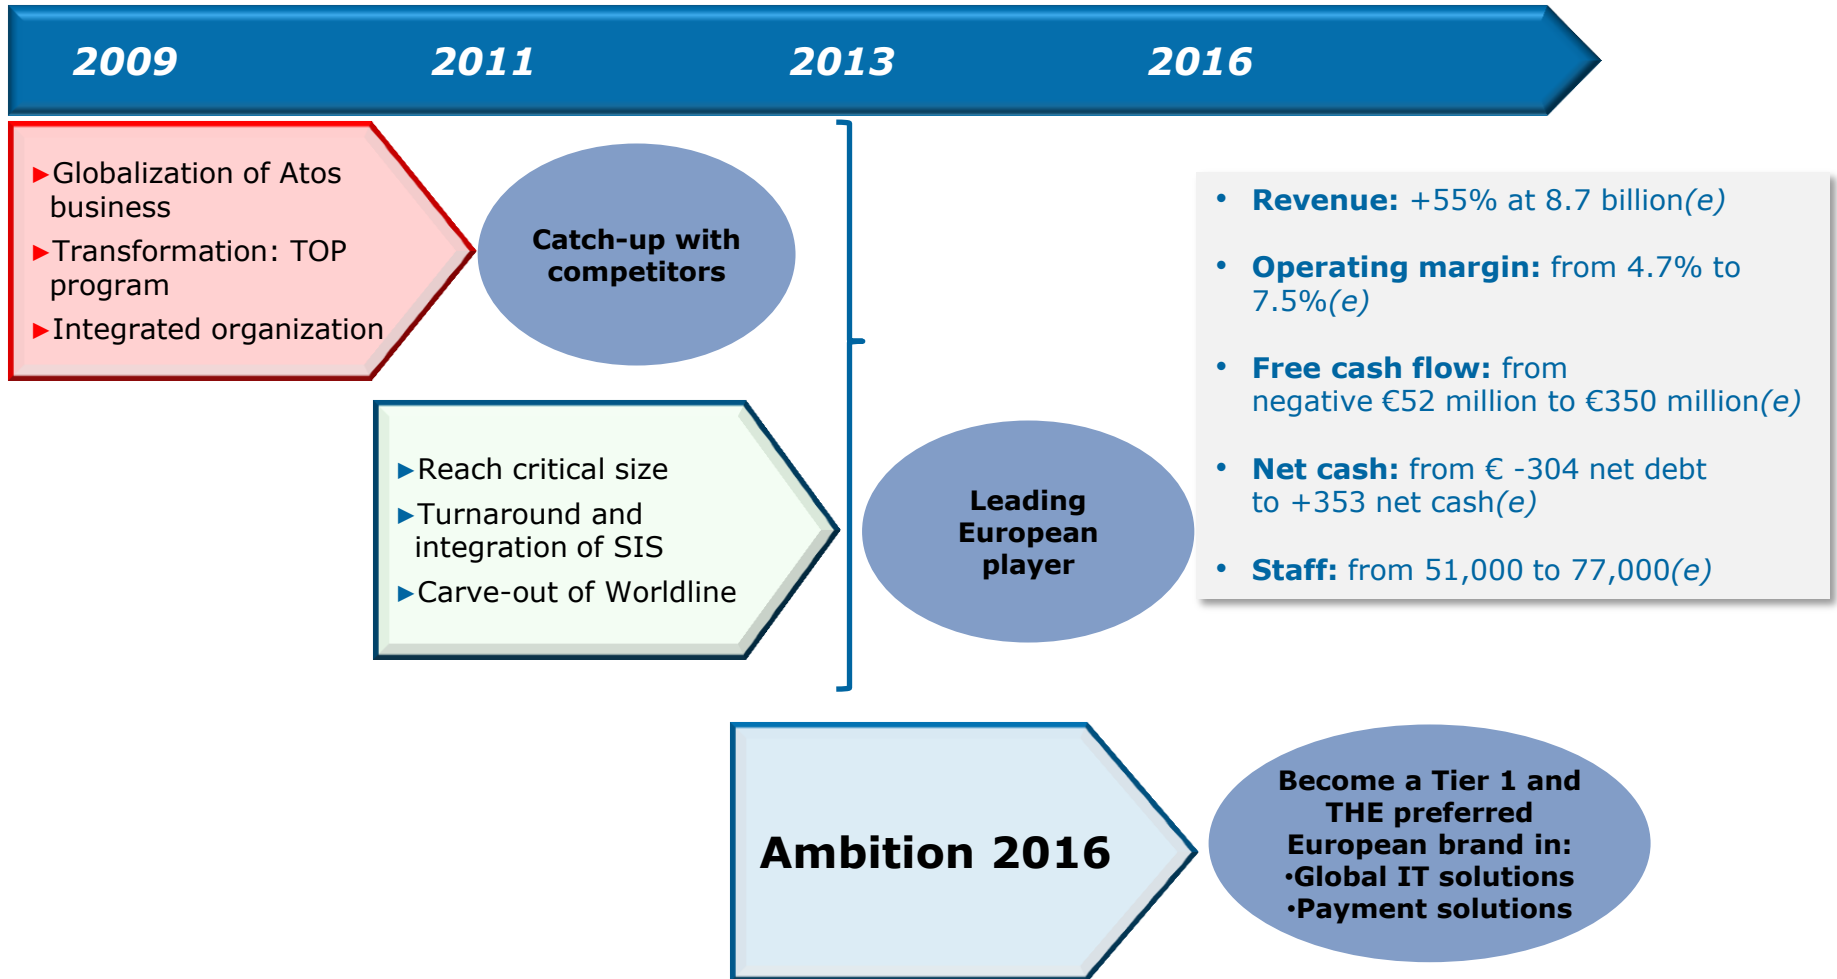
2009 2011 2013 2016

▸Globalization of Atos business
▸Transformation: TOP program
▸Integrated organization

Catch-up with competitors

▸Reach critical size
▸Turnaround and integration of SIS
▸Carve-out of Worldline

Leading European player

• Revenue: +55% at 8.7 billion(e)
• Operating margin: from 4.7% to 7.5%(e)
• Free cash flow: from negative €52 million to €350 million(e)
• Net cash: from € -304 net debt to +353 net cash(e)
• Staff: from 51,000 to 77,000(e)

Ambition 2016

Become a Tier 1 and THE preferred European brand in:
•Global IT solutions
•Payment solutions